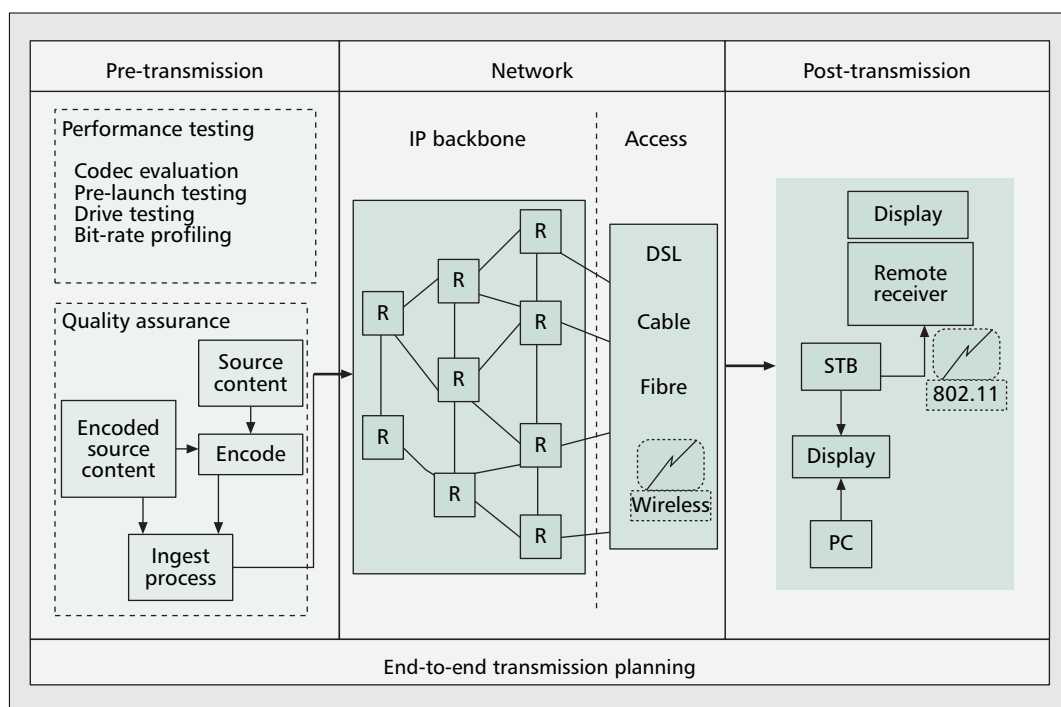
Pre-transmission

Network

Post-transmission

Performance testing

Codec evaluation
Pre-launch testing
Drive testing
Bit-rate profiling

Quality assurance

Source content

Encoded source content

Encode

Ingest process

IP backbone

Access

R
R
R
R
R
R
R
R
R
R

DSL

Cable

Fibre

Wireless

Display

Remote receiver

STB

802.11

Display

PC

End-to-end transmission planning